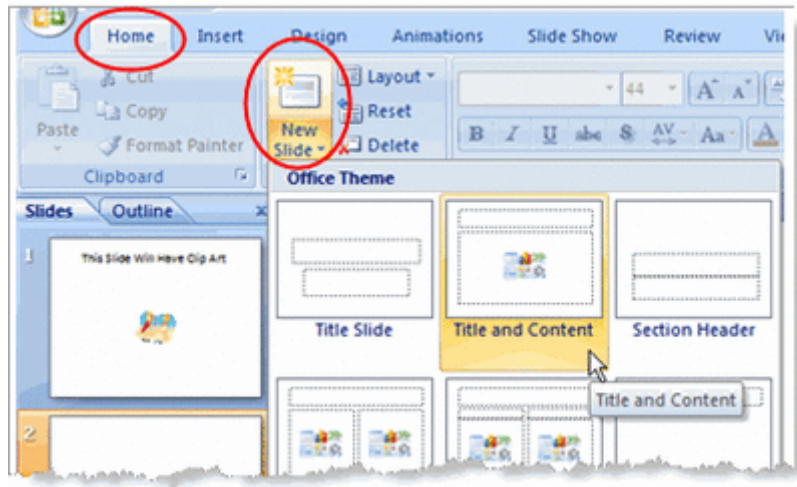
Home Insert Design Animations Slide Show Review Vi

Paste
Cut
Copy
Format Painter
Clipboard

New Slide
Layout
Reset
Delete

44
A A
B I U abc S AV Aa A

Slides Outline

1
This Slide Will Have Clip Art

2

Office Theme

Title Slide
Title and Content
Section Header

Title and Content